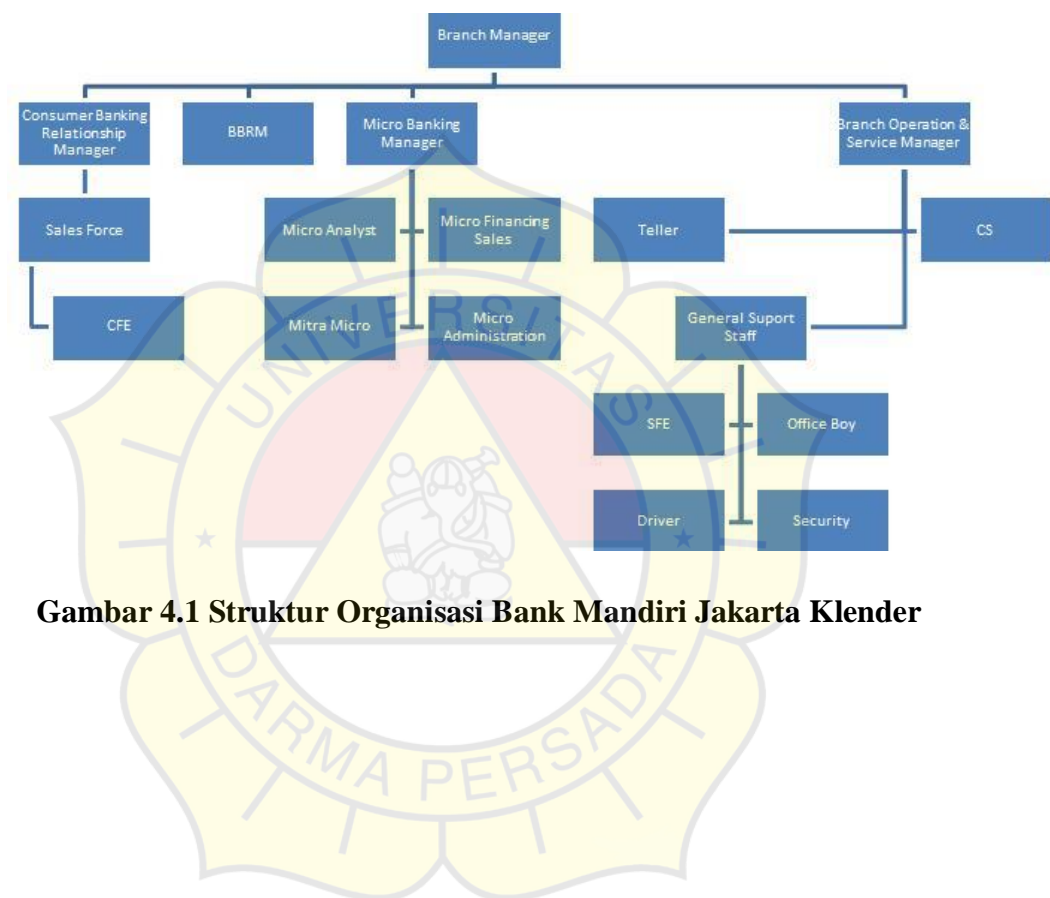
Branch Manager

Consumer Banking Relationship Manager

BBRM

Micro Banking Manager

Branch Operation & Service Manager

Sales Force

Micro Analyst

Micro Financing Sales

Teller

CS

CFE

Mitra Micro

Micro Administration

General Suport Staff

SFE

Office Boy

Driver

Security

UNIVERSITAS DARMA PERSADA

Gambar 4.1 Struktur Organisasi Bank Mandiri Jakarta Klender